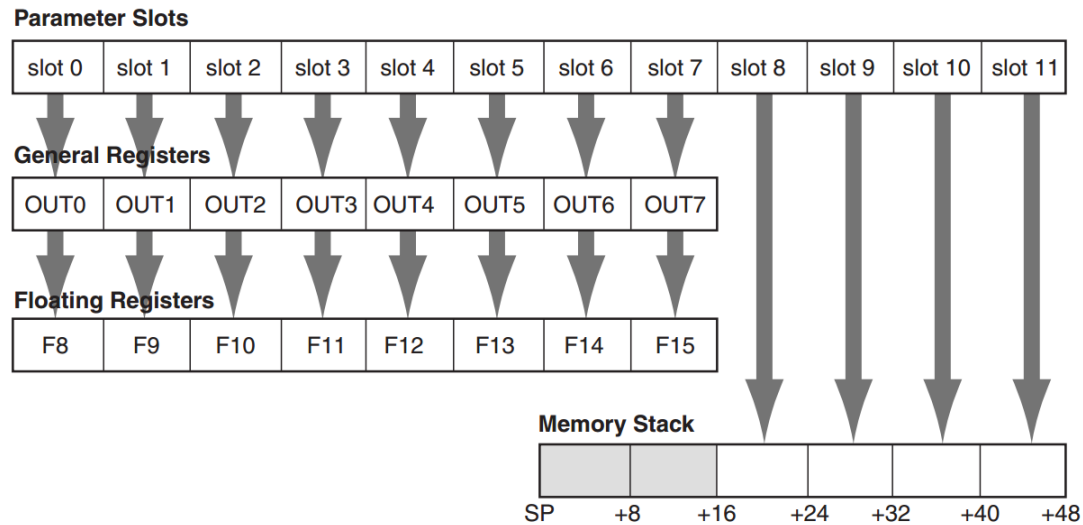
Parameter Slots

| slot 0 | slot 1 | slot 2 | slot 3 | slot 4 | slot 5 | slot 6 | slot 7 | slot 8 | slot 9 | slot 10 | slot 11 |
|---|---|---|---|---|---|---|---|---|---|---|---|

General Registers

| OUT0 | OUT1 | OUT2 | OUT3 | OUT4 | OUT5 | OUT6 | OUT7 |
|---|---|---|---|---|---|---|---|

Floating Registers

| F8 | F9 | F10 | F11 | F12 | F13 | F14 | F15 |
|---|---|---|---|---|---|---|---|

Memory Stack

SP +8 +16 +24 +32 +40 +48